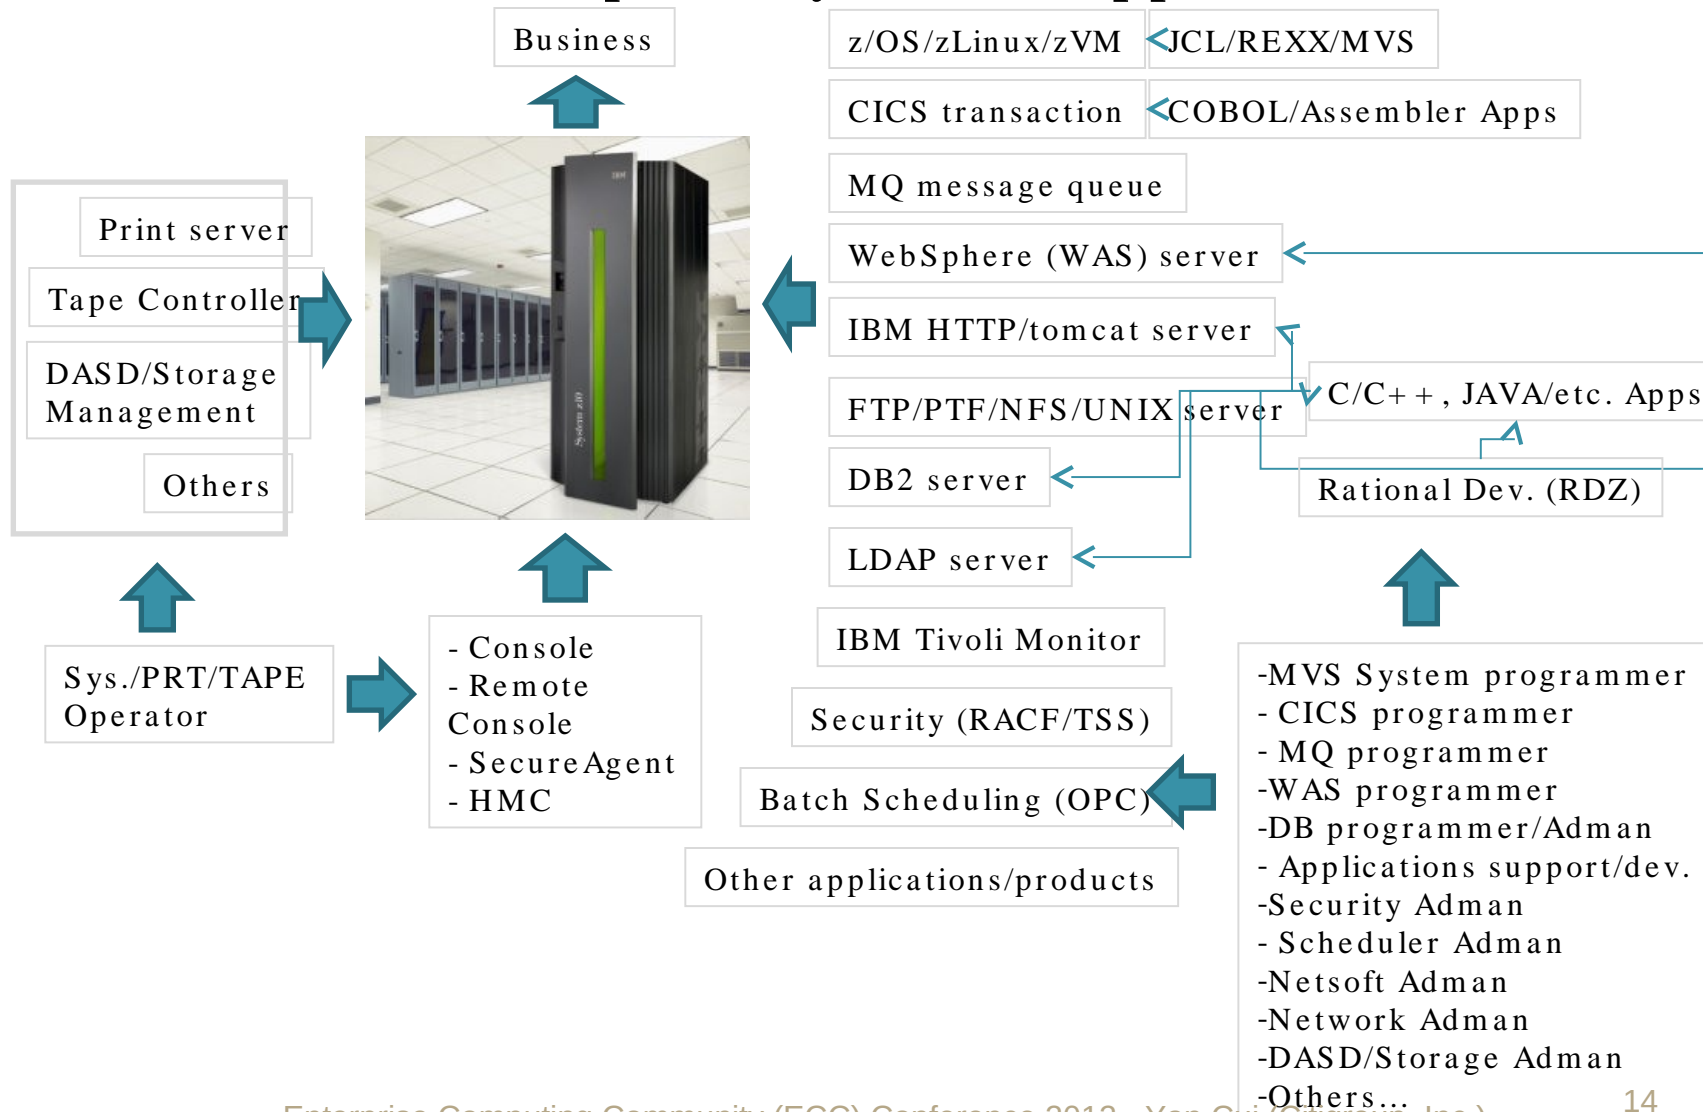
Business

z/OS/zLinux/zVM

JCL/REXX/MVS

CICS transaction

COBOL/Assembler Apps

MQ message queue

WebSphere (WAS) server

IBM HTTP/tomcat server

C/C++, JAVA/etc. Apps

FTP/PTF/NFS/UNIX server

DB2 server

Rational Dev. (RDZ)

LDAP server

Print server

Tape Controller

DASD/Storage Management

Others

Sys./PRT/TAPE Operator

- Console
- Remote Console
- SecureAgent
- HMC

IBM Tivoli Monitor

Security (RACF/TSS)

Batch Scheduling (OPC)

Other applications/products

-MVS System programmer
- CICS programmer
- MQ programmer
-WAS programmer
-DB programmer/Adman
- Applications support/dev.
-Security Adman
- Scheduler Adman
-Netsoft Adman
-Network Adman
-DASD/Storage Adman
-Others...

Enterprise Computing Community (ECC) Conference 2012 - Yan Gu (Citigroup, Inc.)

14